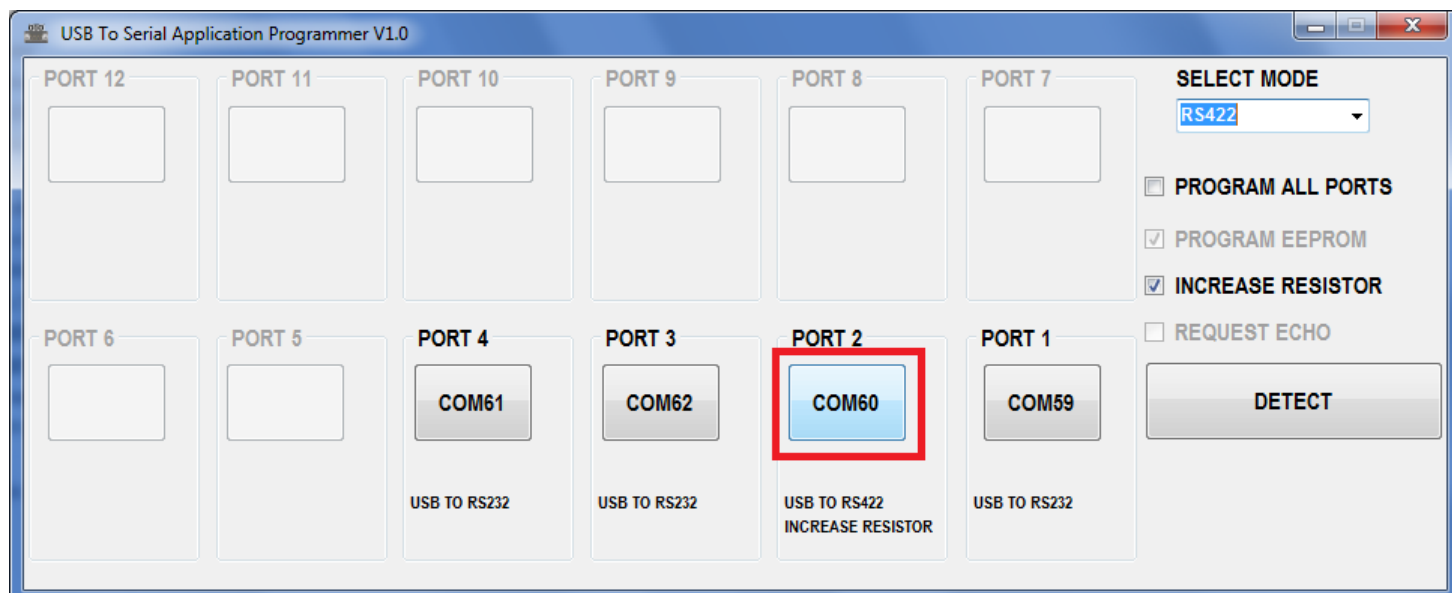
USB To Serial Application Programmer V1.0

PORT 12

PORT 11

PORT 10

PORT 9

PORT 8

PORT 7

SELECT MODE
RS422

PROGRAM ALL PORTS

PROGRAM EEPROM

INCREASE RESISTOR

REQUEST ECHO

PORT 6

PORT 5

PORT 4
COM61
USB TO RS232

PORT 3
COM62
USB TO RS232

PORT 2
COM60
USB TO RS422
INCREASE RESISTOR

PORT 1
COM59
USB TO RS232

DETECT